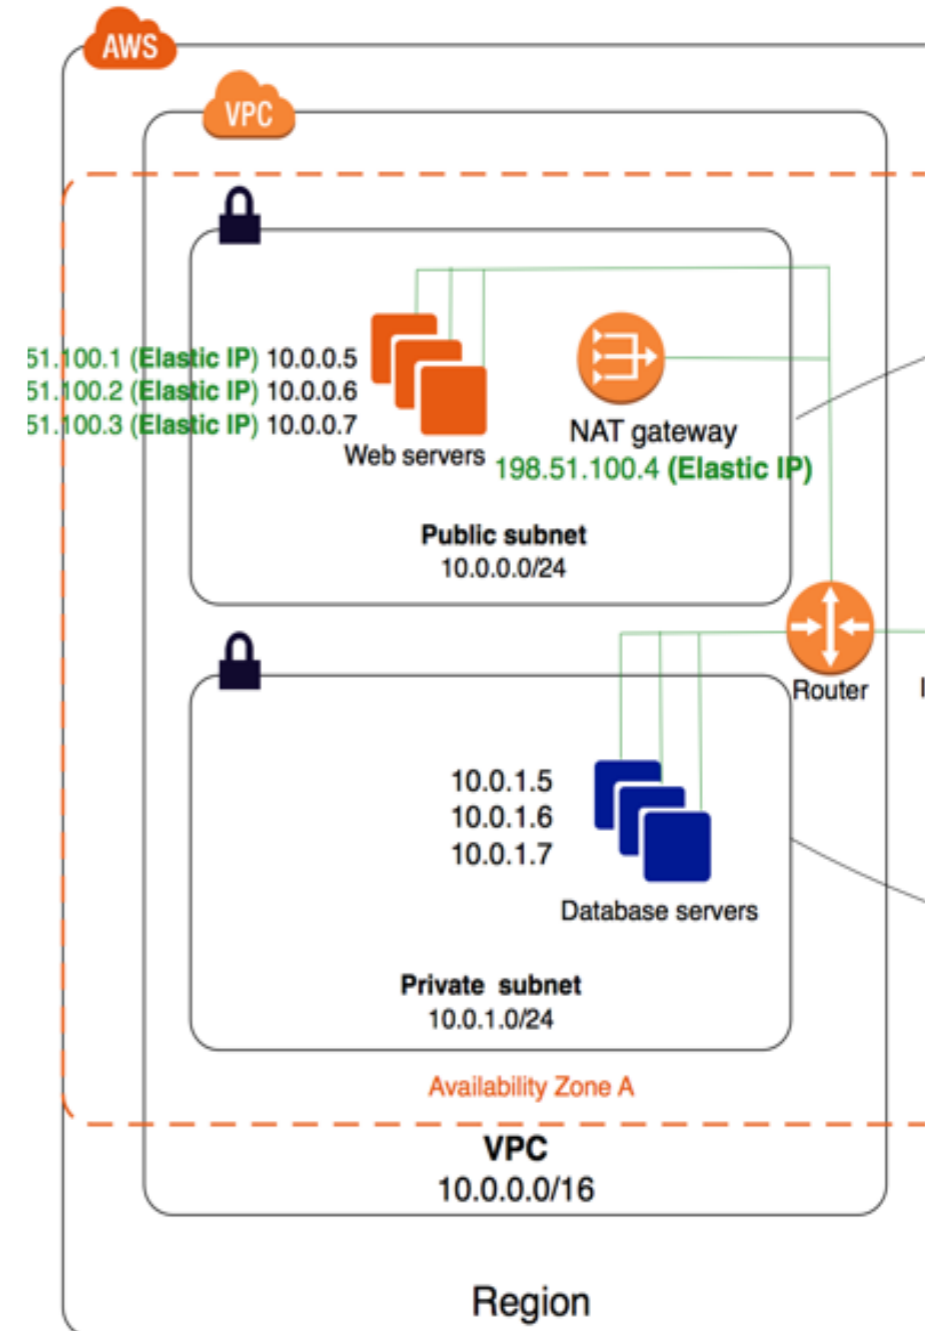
AWS

VPC

51.100.1 (Elastic IP) 10.0.0.5
51.100.2 (Elastic IP) 10.0.0.6
51.100.3 (Elastic IP) 10.0.0.7

Web servers

NAT gateway
198.51.100.4 (Elastic IP)

Public subnet
10.0.0.0/24

Router

10.0.1.5
10.0.1.6
10.0.1.7

Database servers

Private subnet
10.0.1.0/24

Availability Zone A

VPC
10.0.0.0/16

Region